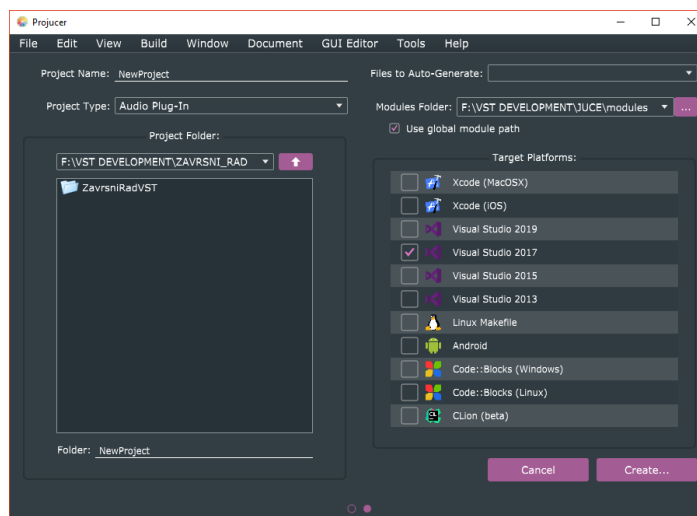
Projucer

File Edit View Build Window Document GUI Editor Tools Help

Project Name: NewProject

Files to Auto-Generate:

Project Type: Audio Plug-In

Modules Folder: F:\VST DEVELOPMENT\JUCE\modules ...

Use global module path

Project Folder:

F:\VST DEVELOPMENT\ZAVRSNI_RAD

ZavrsniRadVST

Target Platforms:

Xcode (MacOSX)
Xcode (iOS)
Visual Studio 2019
Visual Studio 2017
Visual Studio 2015
Visual Studio 2013
Linux Makefile
Android
Code::Blocks (Windows)
Code::Blocks (Linux)
CLion (beta)

Folder: NewProject

Cancel

Create...